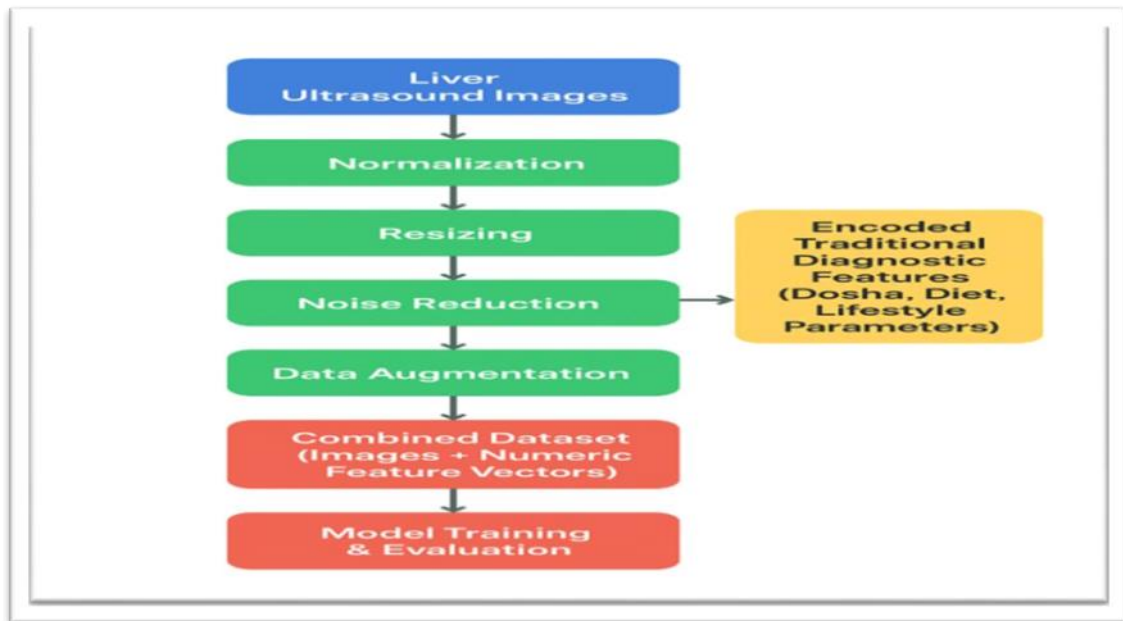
Liver Ultrasound Images

Normalization

Resizing

Noise Reduction

Encoded Traditional Diagnostic Features (Dosha, Diet, Lifestyle Parameters)

Data Augmentation

Combined Dataset (Images + Numeric Feature Vectors)

Model Training & Evaluation